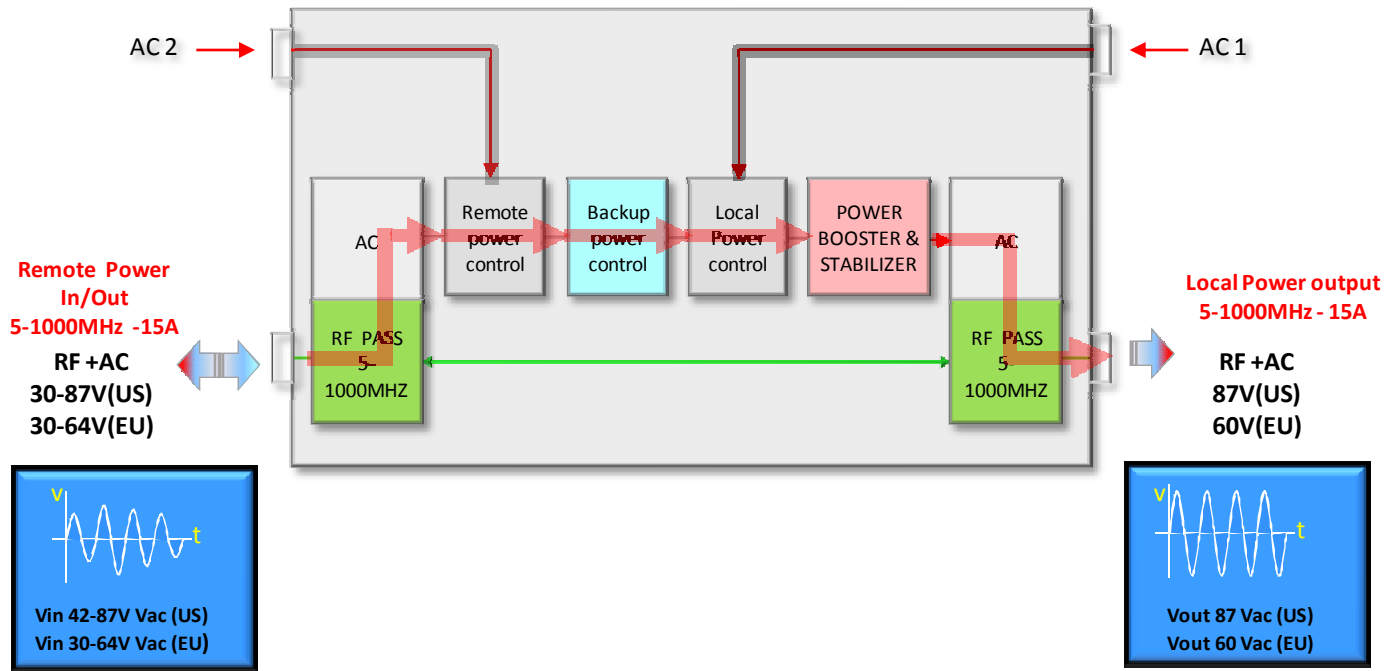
AC 2

AC 1

AC

Remote power control

Backup power control

Local Power control

POWER BOOSTER & STABILIZER

AC

Remote Power In/Out
5-1000MHz -15A

RF +AC
30-87V(US)
30-64V(EU)

RF PASS 5-1000MHZ

RF PASS 5-1000MHZ

Local Power output
5-1000MHz - 15A

RF +AC
87V(US)
60V(EU)

v
t

Vin 42-87V Vac (US)
Vin 30-64V Vac (EU)

v
t

Vout 87 Vac (US)
Vout 60 Vac (EU)